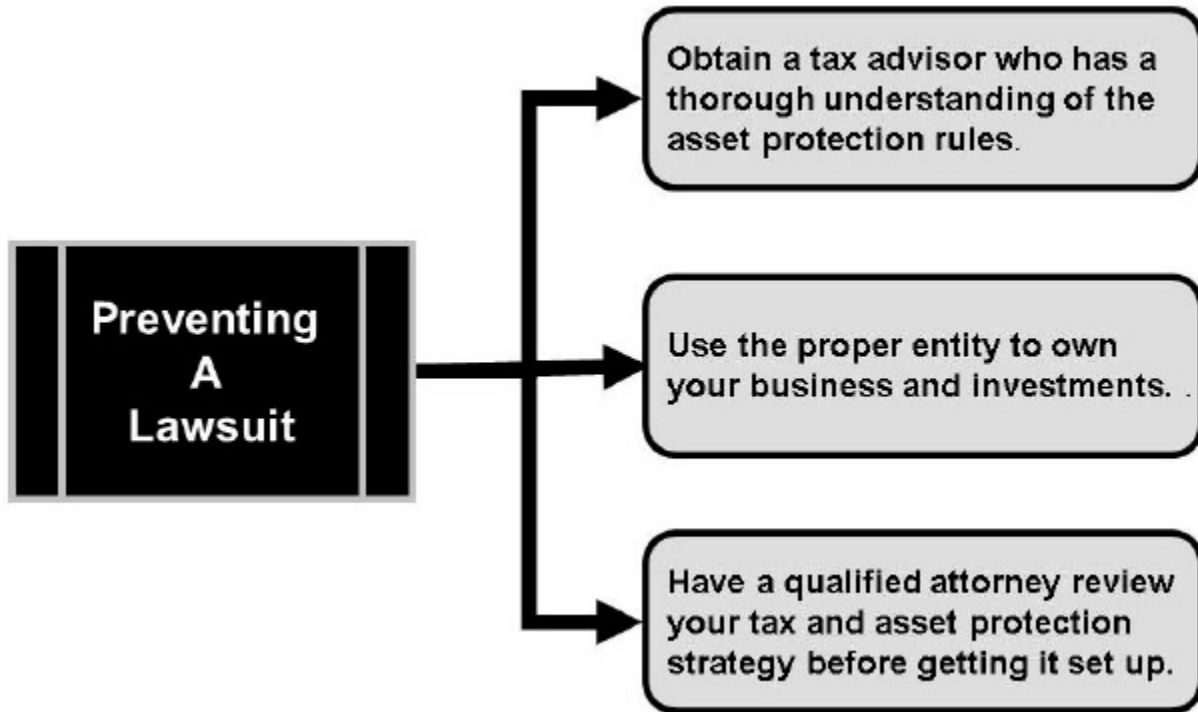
Preventing A Lawsuit

Obtain a tax advisor who has a thorough understanding of the asset protection rules.

Use the proper entity to own your business and investments.

Have a qualified attorney review your tax and asset protection strategy before getting it set up.